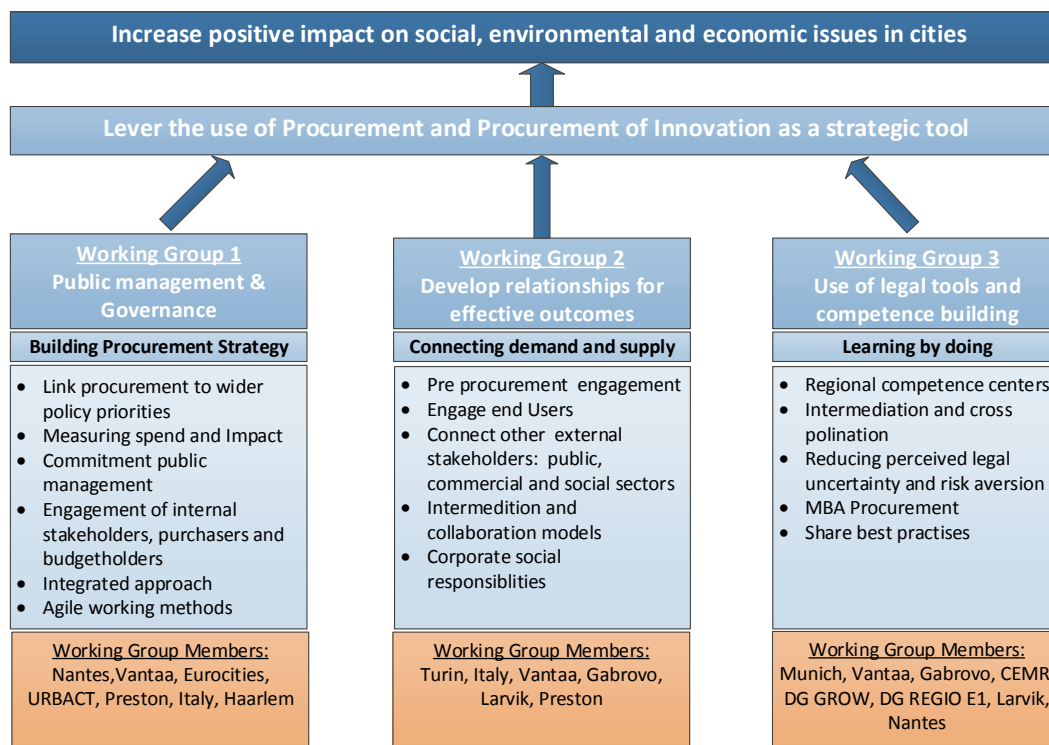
Increase positive impact on social, environmental and economic issues in cities

Lever the use of Procurement and Procurement of Innovation as a strategic tool

Working Group 1
Public management & Governance

Building Procurement Strategy

- Link procurement to wider policy priorities
- Measuring spend and Impact
- Commitment public management
- Engagement of internal stakeholders, purchasers and budgetholders
- Integrated approach
- Agile working methods

Working Group Members:
Nantes,Vantaa, Eurocities, URBACT, Preston, Italy, Haarlem

Working Group 2
Develop relationships for effective outcomes

Connecting demand and supply

- Pre procurement engagement
- Engage end Users
- Connect other external stakeholders: public, commercial and social sectors
- Intermedition and collaboration models
- Corporate social responsiblities

Working Group Members:
Turin, Italy, Vantaa, Gabrovo, Larvik, Preston

Working Group 3
Use of legal tools and competence building

Learning by doing

- Regional competence centers
- Intermediation and cross polination
- Reducing perceived legal uncertainty and risk aversion
- MBA Procurement
- Share best practises

Working Group Members:
Munich, Vantaa, Gabrovo, CEMR, DG GROW, DG REGIO E1, Larvik, Nantes